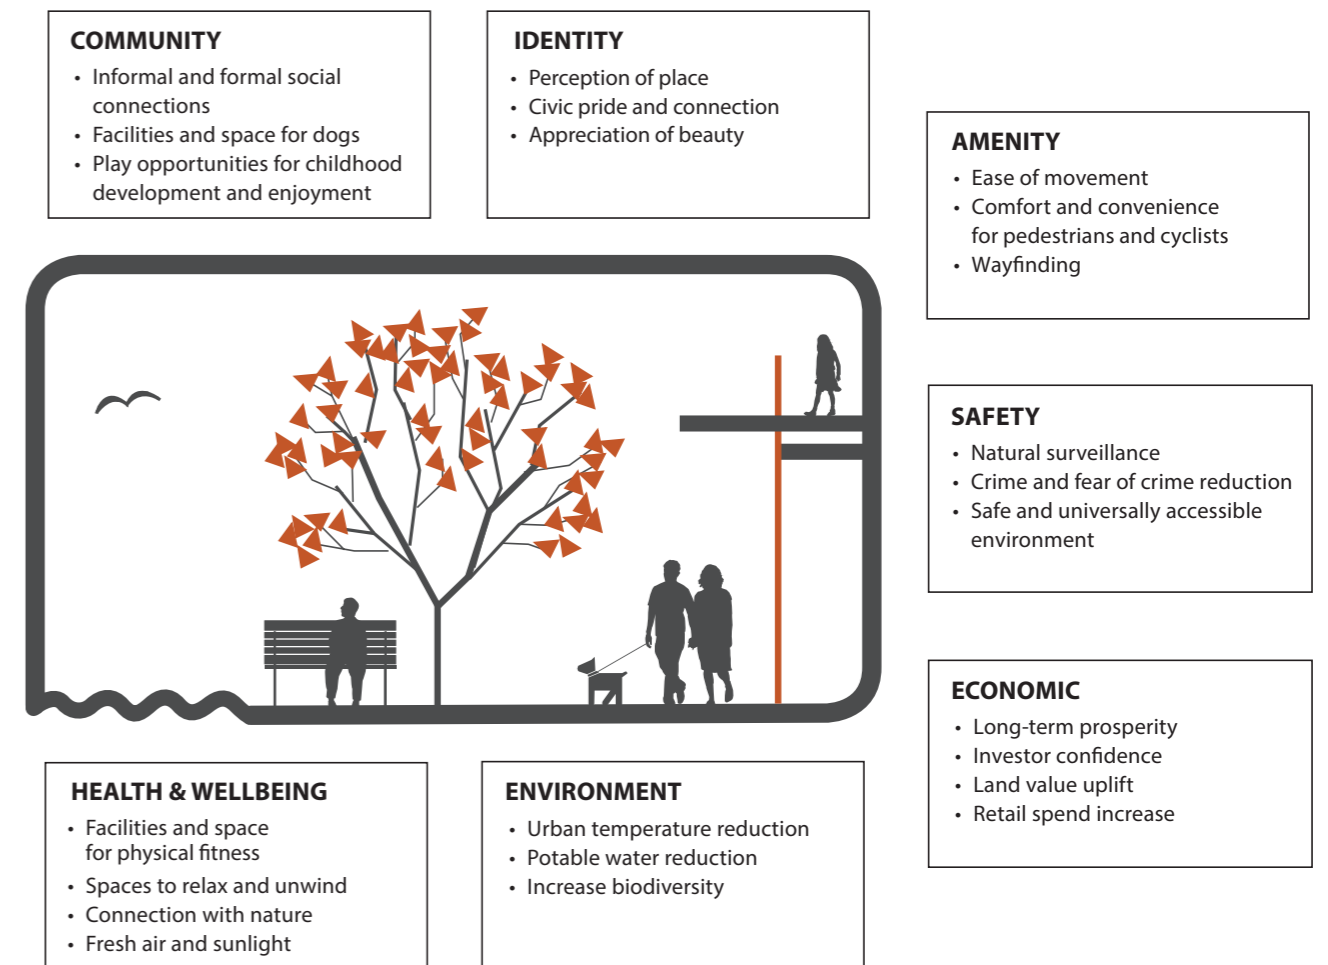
COMMUNITY
• Informal and formal social connections
• Facilities and space for dogs
• Play opportunities for childhood development and enjoyment

IDENTITY
• Perception of place
• Civic pride and connection
• Appreciation of beauty

AMENITY
• Ease of movement
• Comfort and convenience for pedestrians and cyclists
• Wayfinding

SAFETY
• Natural surveillance
• Crime and fear of crime reduction
• Safe and universally accessible environment

ECONOMIC
• Long-term prosperity
• Investor confidence
• Land value uplift
• Retail spend increase

HEALTH & WELLBEING
• Facilities and space for physical fitness
• Spaces to relax and unwind
• Connection with nature
• Fresh air and sunlight

ENVIRONMENT
• Urban temperature reduction
• Potable water reduction
• Increase biodiversity